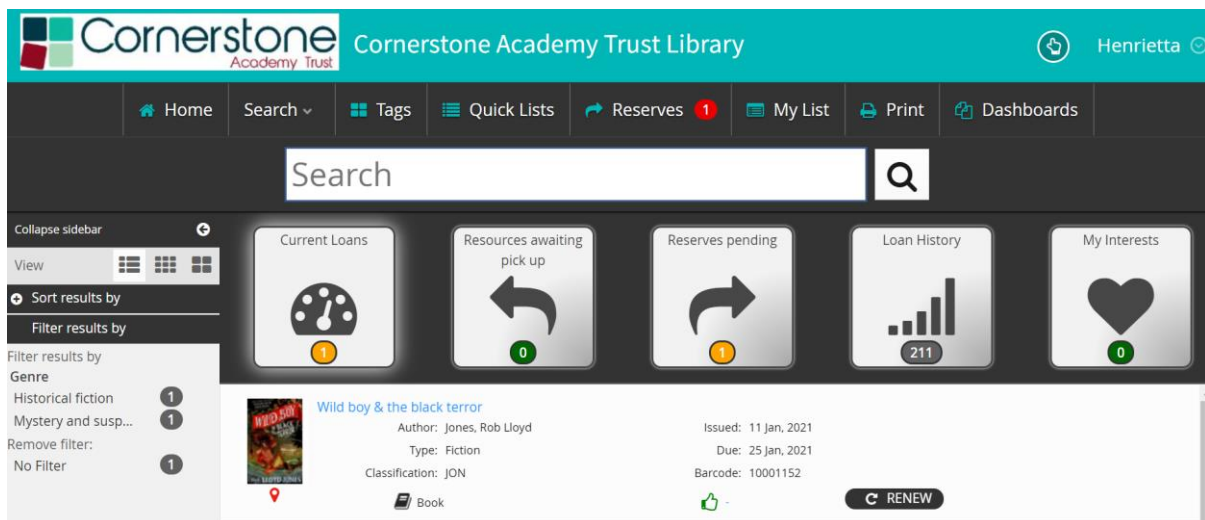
Cornerstone Academy Trust

Cornerstone Academy Trust Library

Henrietta

Home
Search
Tags
Quick Lists
Reserves 1
My List
Print
Dashboards

Search

Collapse sidebar

View

Sort results by

Filter results by

Filter results by
Genre
Historical fiction 1
Mystery and susp... 1
Remove filter:
No Filter 1

Current Loans 1

Resources awaiting pick up 0

Reserves pending 1

Loan History 211

My Interests 0

Wild boy & the black terror
Author: Jones, Rob Lloyd
Type: Fiction
Classification: JON
Book

Issued: 11 Jan, 2021
Due: 25 Jan, 2021
Barcode: 10001152

RENEW